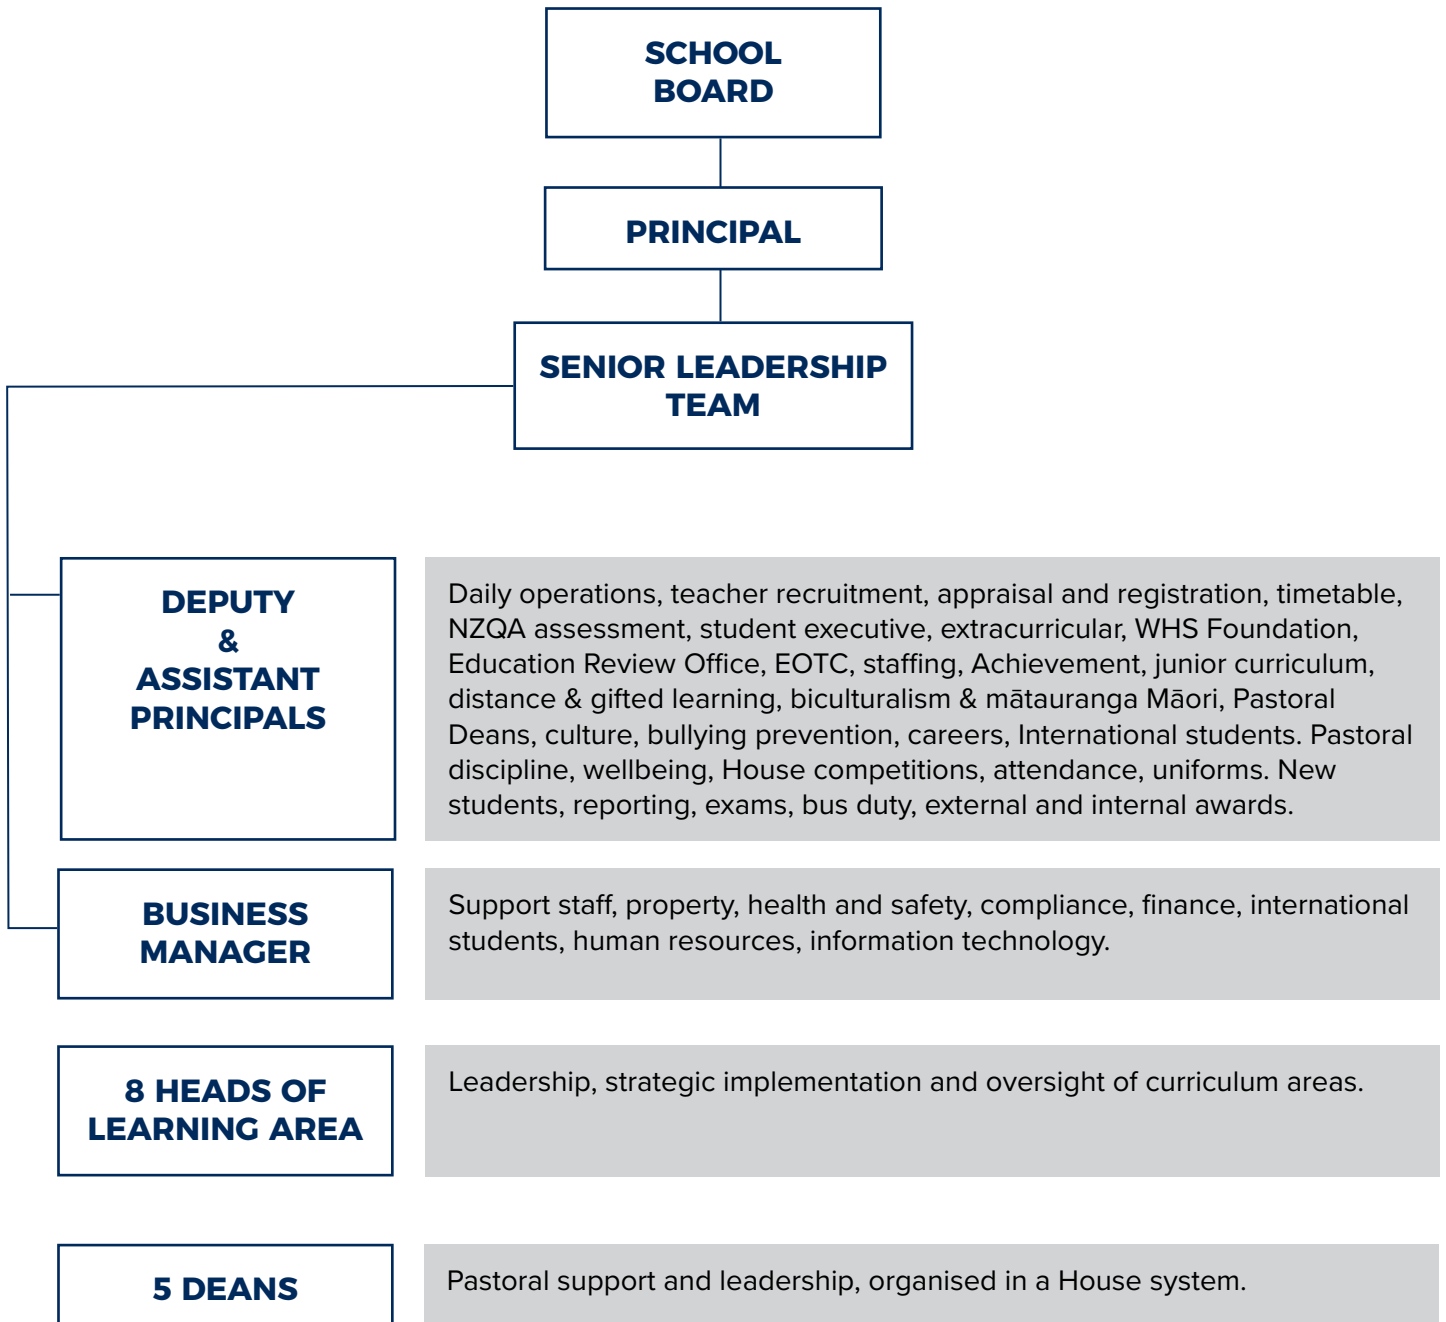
SCHOOL BOARD

PRINCIPAL

SENIOR LEADERSHIP TEAM

DEPUTY & ASSISTANT PRINCIPALS

Daily operations, teacher recruitment, appraisal and registration, timetable, NZQA assessment, student executive, extracurricular, WHS Foundation, Education Review Office, EOTC, staffing, Achievement, junior curriculum, distance & gifted learning, biculturalism & mātauranga Māori, Pastoral Deans, culture, bullying prevention, careers, International students. Pastoral discipline, wellbeing, House competitions, attendance, uniforms. New students, reporting, exams, bus duty, external and internal awards.

BUSINESS MANAGER

Support staff, property, health and safety, compliance, finance, international students, human resources, information technology.

8 HEADS OF LEARNING AREA

Leadership, strategic implementation and oversight of curriculum areas.

5 DEANS

Pastoral support and leadership, organised in a House system.